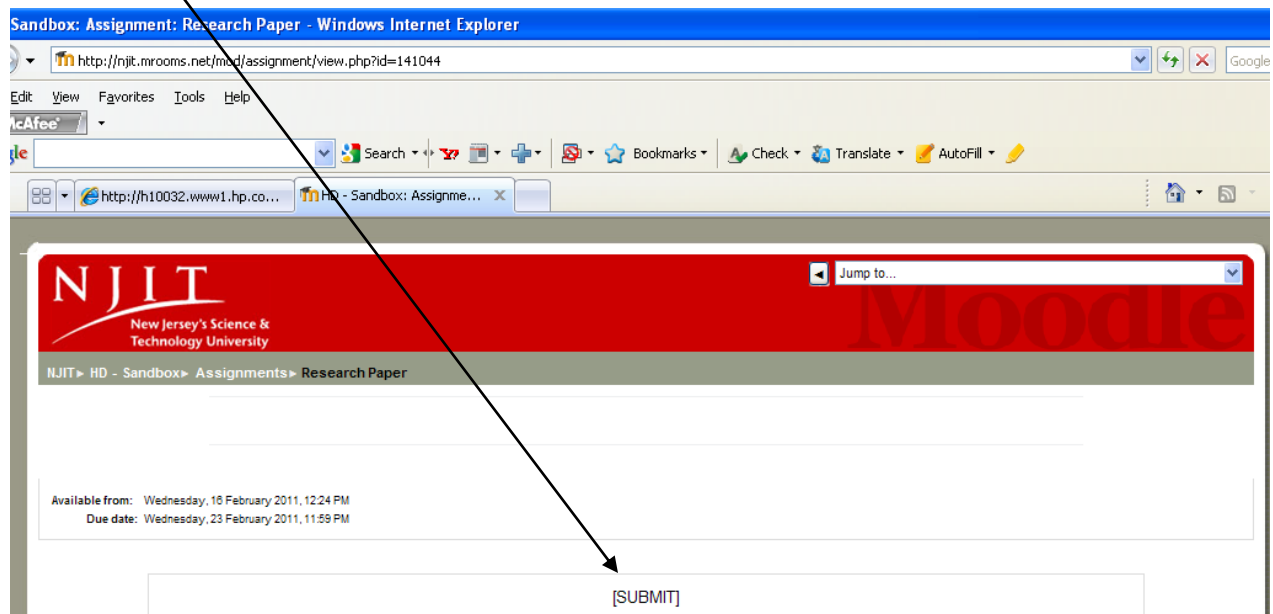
Sandbox: Assignment: Research Paper - Windows Internet Explorer

http://njit.mrooms.net/mod/assignment/view.php?id=141044

Google

Edit View Favorites Tools Help

cAfee

gle

Search Bookmarks Check Translate AutoFill

http://h10032.www1.hp.co...

HD - Sandbox: Assignme...

NJIT

New Jersey's Science & Technology University

Jump to...

Moodle

NJIT ► HD - Sandbox ► Assignments ► Research Paper

Available from: Wednesday, 16 February 2011, 12:24 PM
Due date: Wednesday, 23 February 2011, 11:59 PM

[SUBMIT]